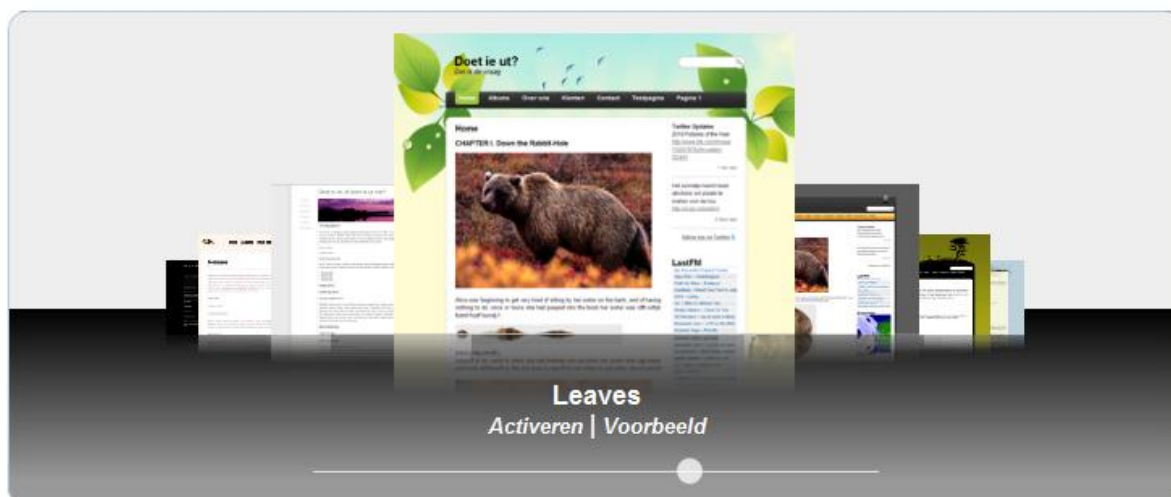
Doet ie ut?
Dat is de vraag

Home | Albums | Over ons | Klanten | Contact | Testpagina | Pagina 1

Home
CHAPTER I. Down the Rabbit-Hole

Alice was beginning to get very tired of sitting by her sister on the bank, and of having nothing to do: once or twice she had peeped into the book her sister was reading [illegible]

Twitter Updates
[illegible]

Follow me on Twitter

LastFM
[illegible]

Leaves
Activeren | Voorbeeld